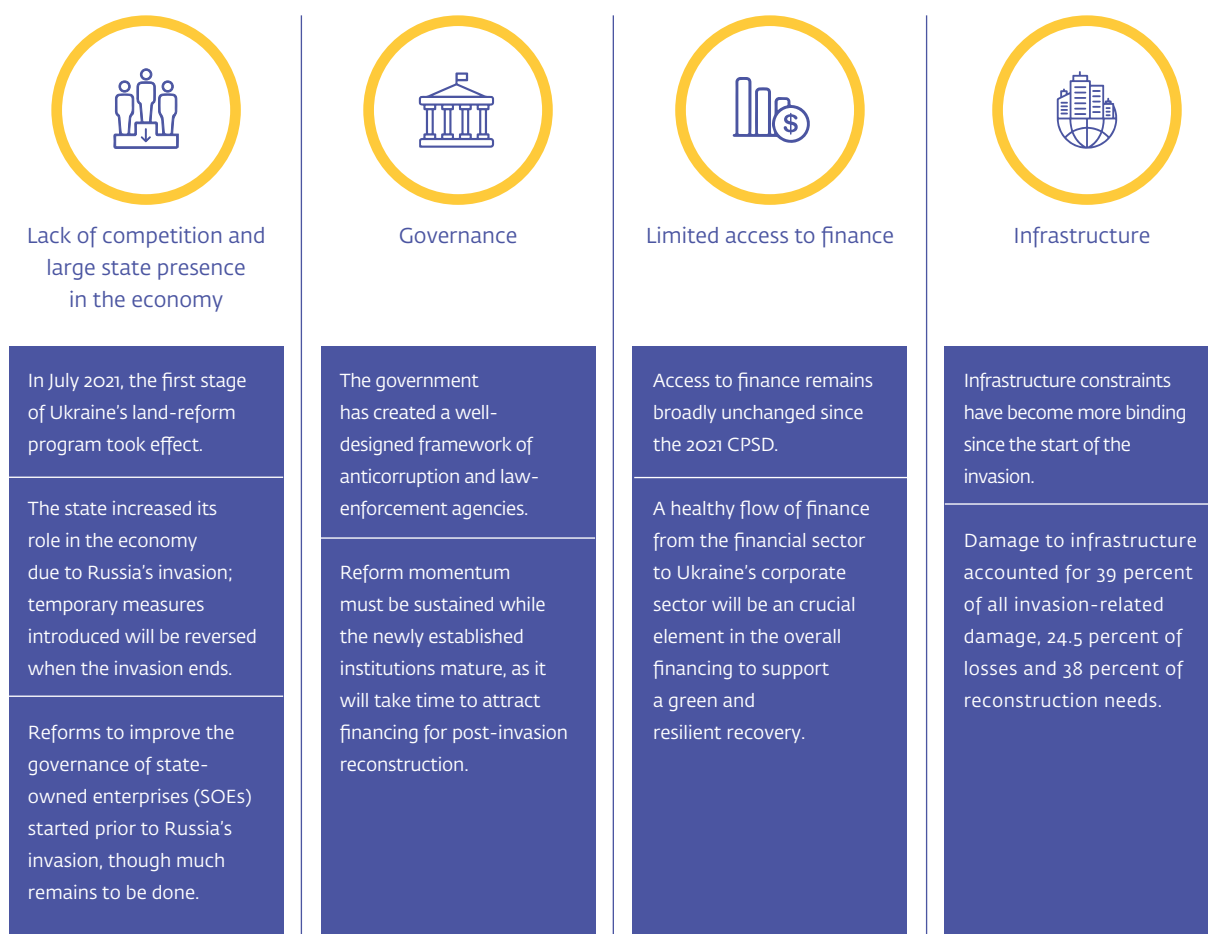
Lack of competition and large state presence in the economy

In July 2021, the first stage of Ukraine's land-reform program took effect.

The state increased its role in the economy due to Russia's invasion; temporary measures introduced will be reversed when the invasion ends.

Reforms to improve the governance of state-owned enterprises (SOEs) started prior to Russia's invasion, though much remains to be done.

Governance

The government has created a well-designed framework of anticorruption and law-enforcement agencies.

Reform momentum must be sustained while the newly established institutions mature, as it will take time to attract financing for post-invasion reconstruction.

$

Limited access to finance

Access to finance remains broadly unchanged since the 2021 CPSD.

A healthy flow of finance from the financial sector to Ukraine's corporate sector will be an crucial element in the overall financing to support a green and resilient recovery.

Infrastructure

Infrastructure constraints have become more binding since the start of the invasion.

Damage to infrastructure accounted for 39 percent of all invasion-related damage, 24.5 percent of losses and 38 percent of reconstruction needs.